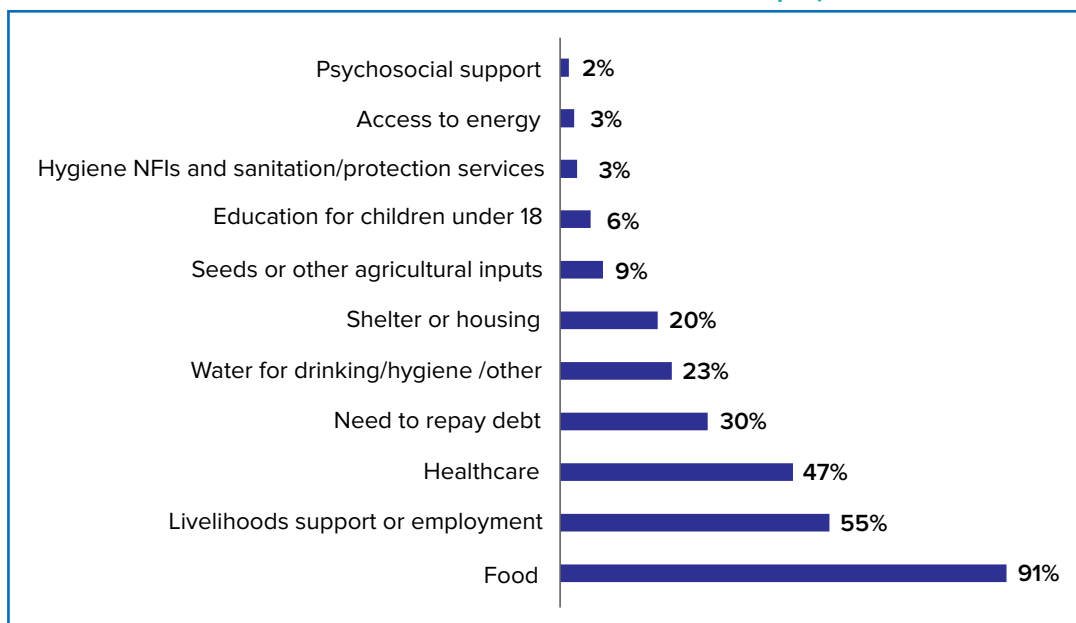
Psychosocial support 2%
Access to energy 3%
Hygiene NFIs and sanitation/protection services 3%
Education for children under 18 6%
Seeds or other agricultural inputs 9%
Shelter or housing 20%
Water for drinking/hygiene /other 23%
Need to repay debt 30%
Healthcare 47%
Livelihoods support or employment 55%
Food 91%